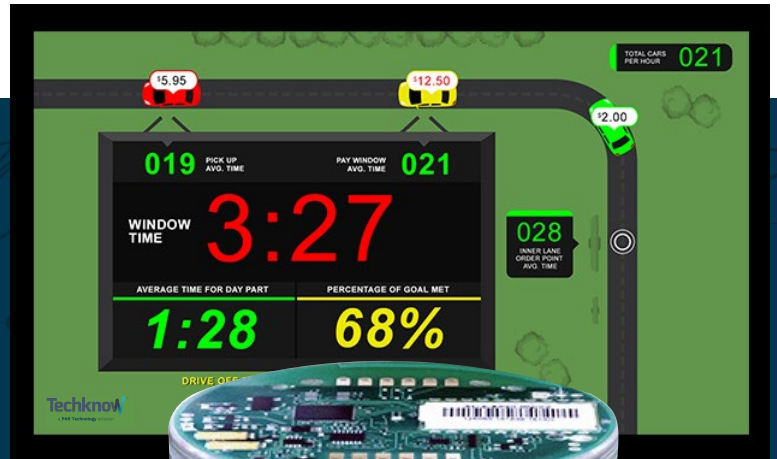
TOTAL CARS PER HOUR 021

$5.95

$12.50

$2.00

019 PICK UP AVG. TIME

PAY WINDOW AVG. TIME 021

WINDOW TIME 3:27

028 INNER LANE ORDER POINT AVG. TIME

AVERAGE TIME FOR DAY PART

1:28

PERCENTAGE OF GOAL MET

68%

DRIVE OFF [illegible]

Techknow

A PAR Technology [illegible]